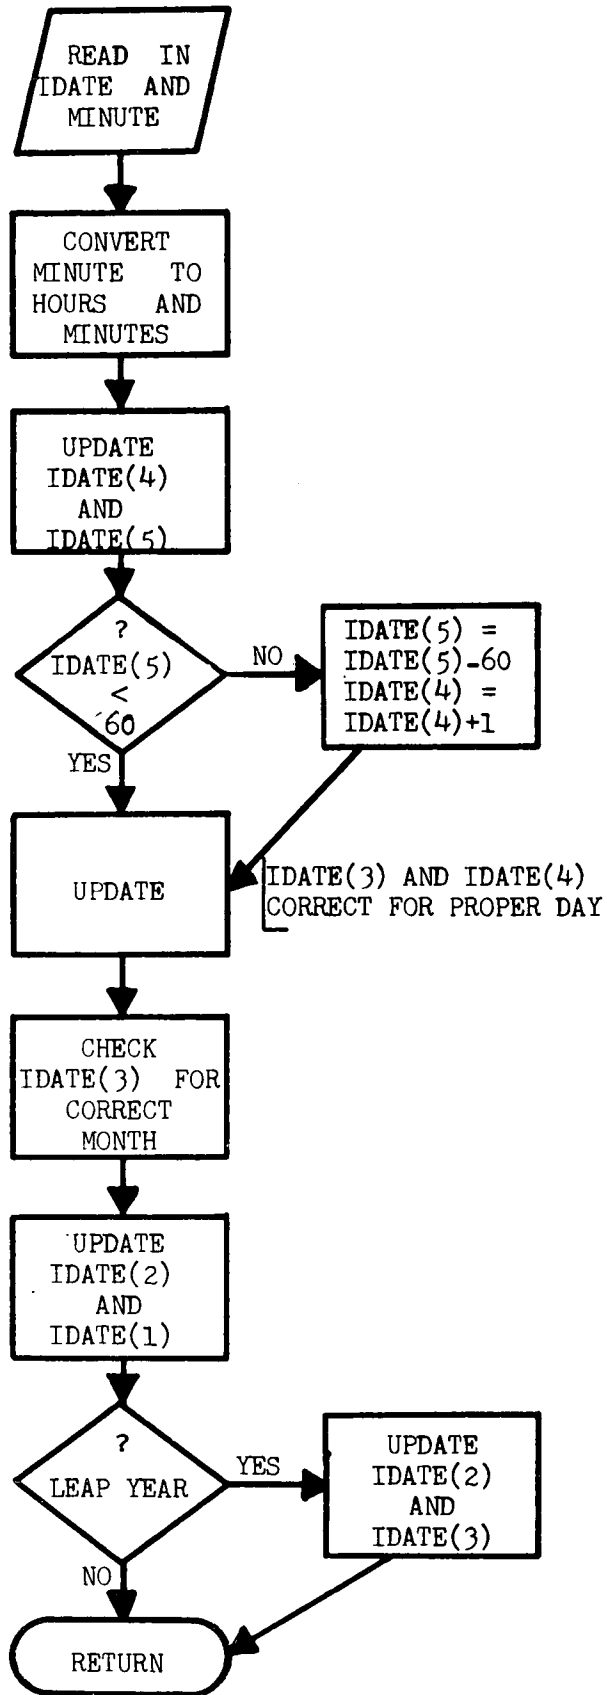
READ IN IDATE AND MINUTE

CONVERT MINUTE TO HOURS AND MINUTES

UPDATE IDATE(4) AND IDATE(5)

? IDATE(5) < 60

NO

IDATE(5) = IDATE(5)-60 IDATE(4) = IDATE(4)+1

YES

UPDATE

IDATE(3) AND IDATE(4) CORRECT FOR PROPER DAY

CHECK IDATE(3) FOR CORRECT MONTH

UPDATE IDATE(2) AND IDATE(1)

? LEAP YEAR

YES

UPDATE IDATE(2) AND IDATE(3)

NO

RETURN